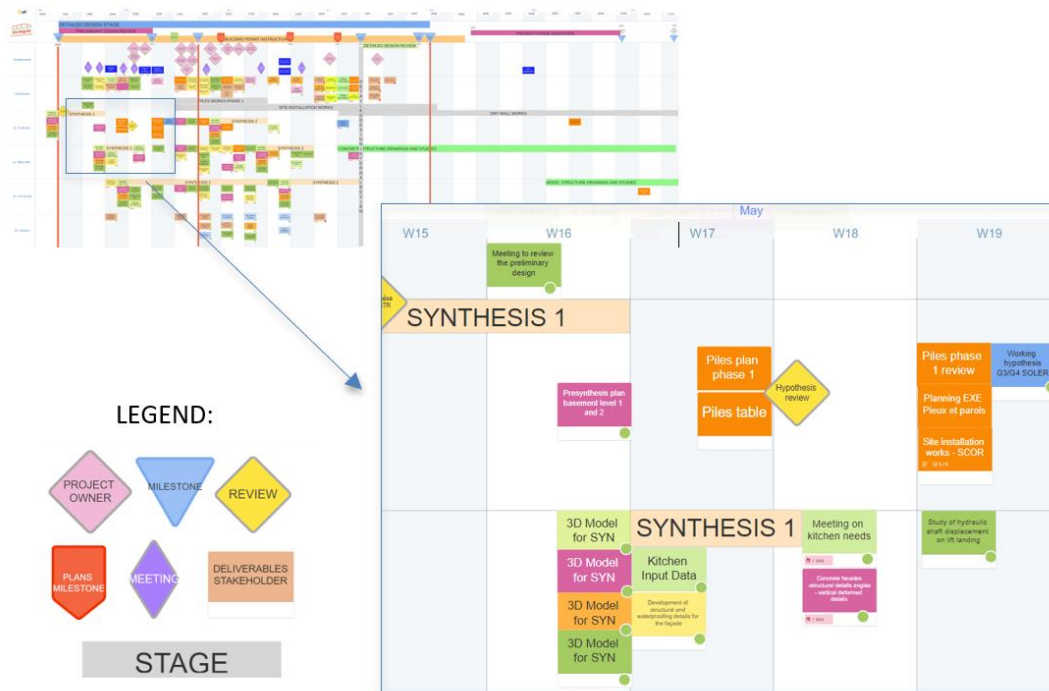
DETAILED DESIGN STAGE

PRELIMINARY DESIGN REVIEW

BUILDING PERMIT INSTRUCTION

DETAILED DESIGN REVIEW

PROJECT STAGE VALIDATION

PILES WORKS PHASE 1

SITE INSTALLATION WORKS

DRY WALL WORKS

SYNTHESIS 1

SYNTHESIS 2

CONCRETE STRUCTURE DRAWINGS AND STUDIES

WOOD STRUCTURE DRAWINGS AND STUDIES

May

W15

W16

W17

W18

W19

Meeting to review the preliminary design

SYNTHESIS 1

Presynthesis plan basement level 1 and 2

Piles plan phase 1

Piles table

Hypothesis review

Piles phase 1 review

Working hypothesis G3/G4 SOLER

Planning EXE Pieux et parois

Site installation works - SCOR

LEGEND:

PROJECT OWNER

MILESTONE

REVIEW

PLANS MILESTONE

MEETING

DELIVERABLES STAKEHOLDER

STAGE

3D Model for SYN

3D Model for SYN

3D Model for SYN

3D Model for SYN

SYNTHESIS 1

Kitchen Input Data

Development of structural and waterproofing details for the façade

Meeting on kitchen needs

Concrete facades structural details angles - vertical deformed details

Study of hydraulic shaft displacement on lift landing